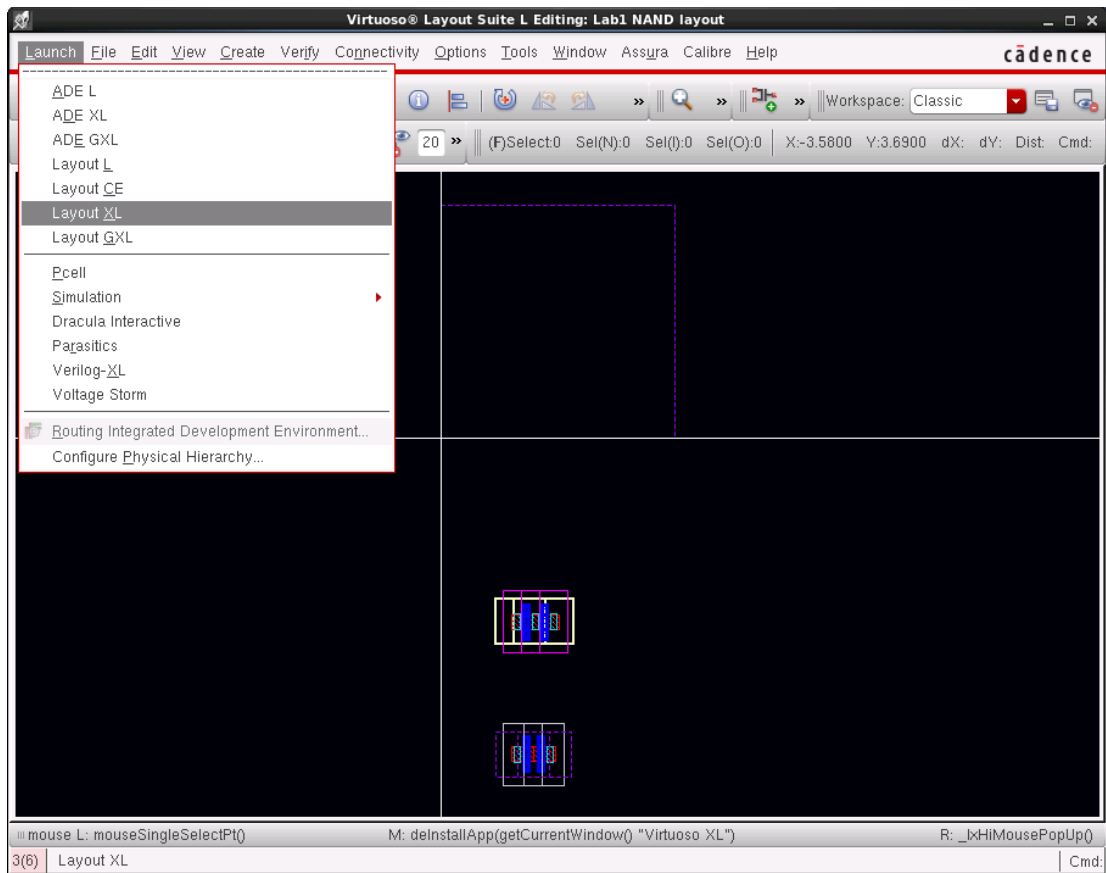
Virtuoso® Layout Suite L Editing: Lab1 NAND layout

Launch File Edit View Create Verify Connectivity Options Tools Window Assura Calibre Help

cādence

ADE L
ADE XL
ADE GXL
Layout L
Layout CE
Layout XL
Layout GXL

Pcell
Simulation
Dracula Interactive
Parasitics
Verilog-XL
Voltage Storm

Routing Integrated Development Environment...
Configure Physical Hierarchy...

Workspace: Classic

20 (F)Select:0 Sel(N):0 Sel(I):0 Sel(O):0 X:-3.5800 Y:3.6900 dX: dY: Dist: Cmd:

mouse L: mouseSingleSelectPt() M: deInstallApp(getCurrentWindow() "Virtuoso XL") R: _lxHiMousePopUp()

3(6) Layout XL Cmd: